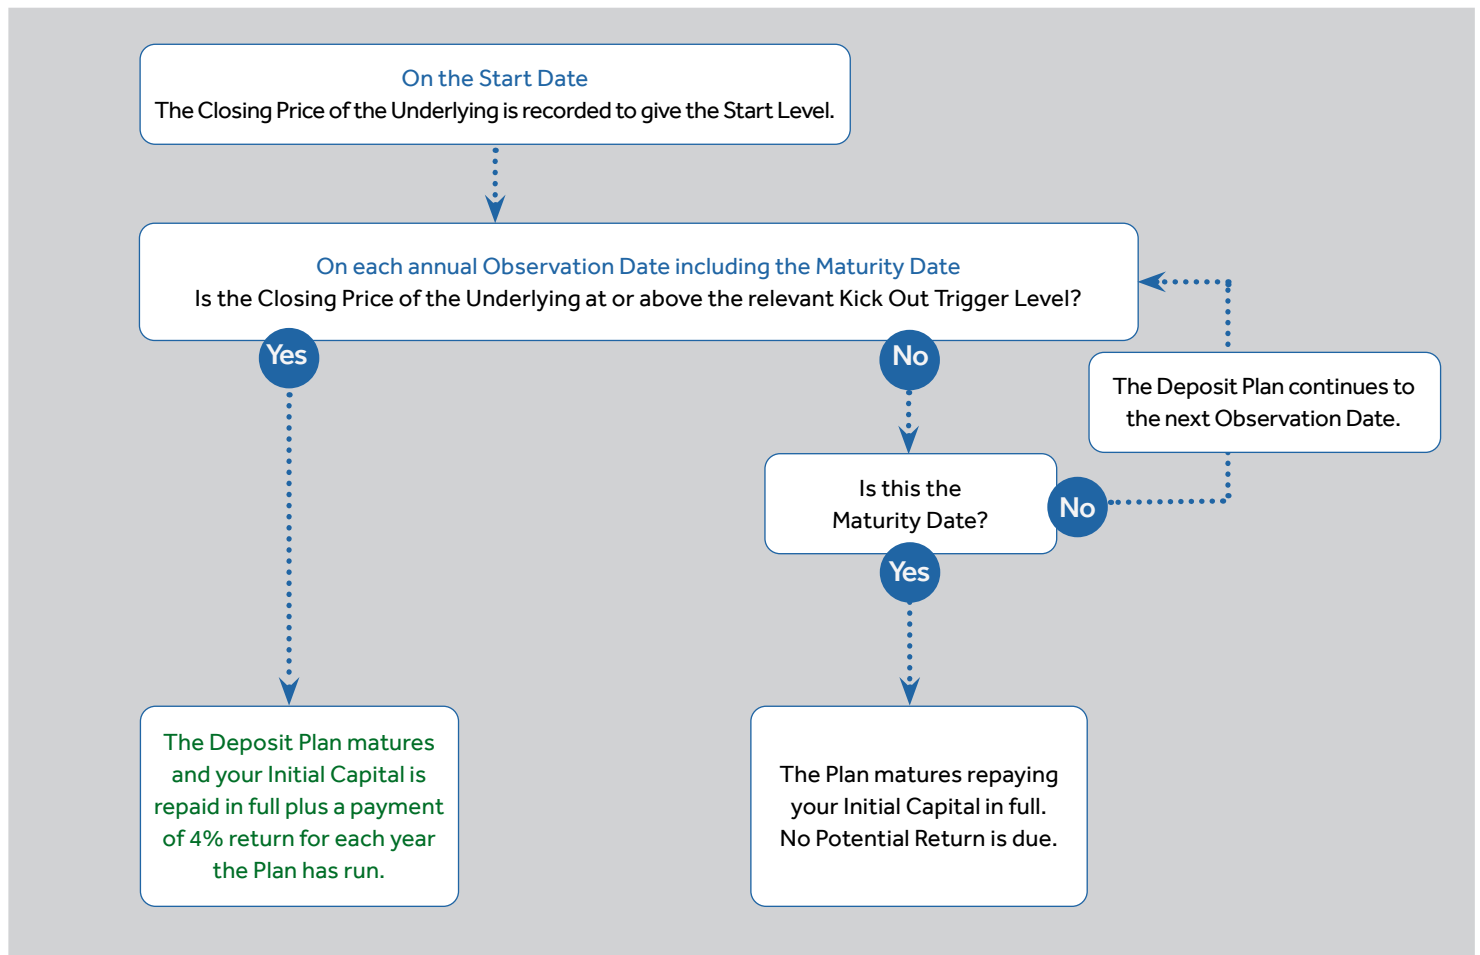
On the Start Date
The Closing Price of the Underlying is recorded to give the Start Level.

On each annual Observation Date including the Maturity Date
Is the Closing Price of the Underlying at or above the relevant Kick Out Trigger Level?

Yes

No

The Deposit Plan continues to the next Observation Date.

Is this the Maturity Date?

No

Yes

The Deposit Plan matures and your Initial Capital is repaid in full plus a payment of 4% return for each year the Plan has run.

The Plan matures repaying your Initial Capital in full. No Potential Return is due.